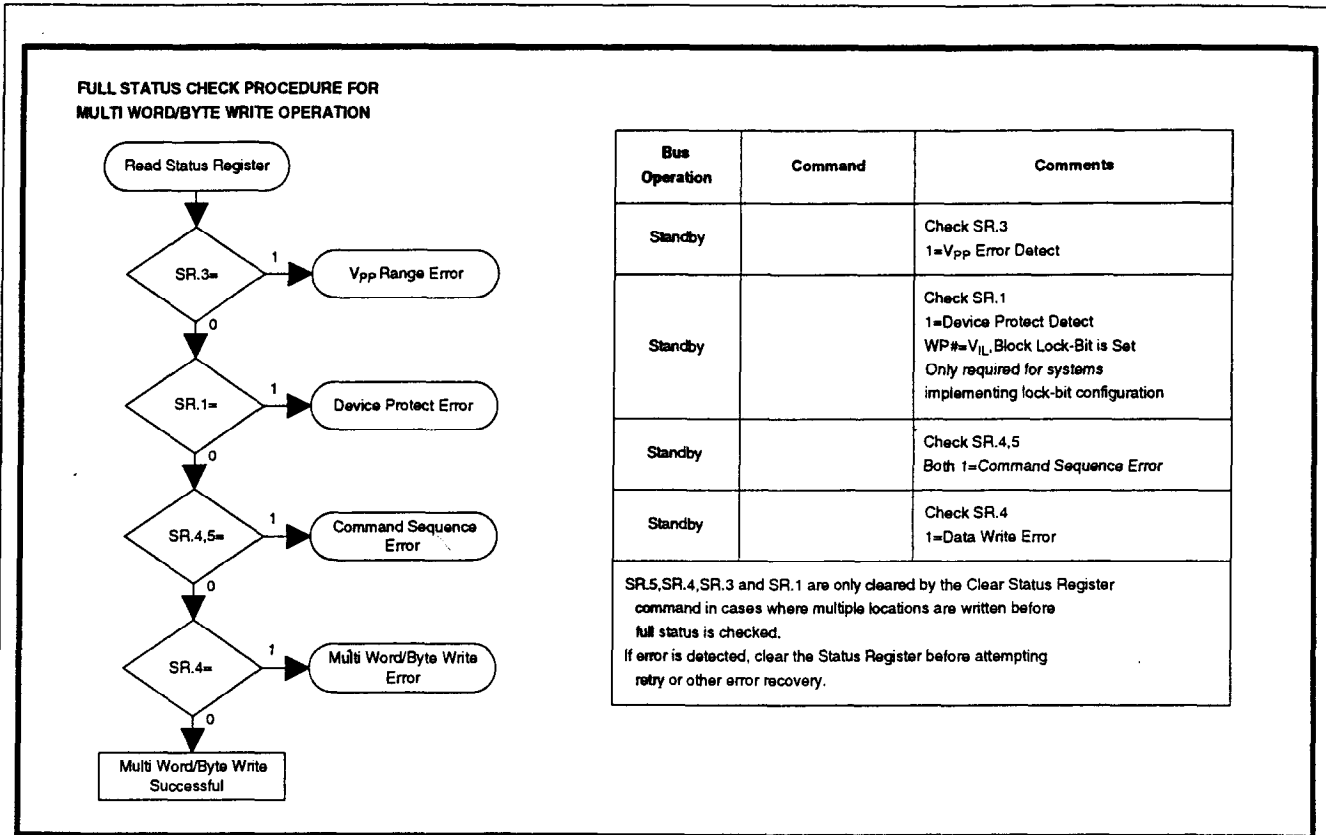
FULL STATUS CHECK PROCEDURE FOR MULTI WORD/BYTE WRITE OPERATION

Read Status Register

SR.3=

1

$V_{PP}$ Range Error

0

SR.1=

1

Device Protect Error

0

SR.4,5=

1

Command Sequence Error

0

SR.4=

1

Multi Word/Byte Write Error

0

Multi Word/Byte Write Successful

| Bus Operation | Command | Comments |
|---|---|---|
| Standby | | Check SR.3<br>1=$V_{PP}$ Error Detect |
| Standby | | Check SR.1<br>1=Device Protect Detect<br>WP#=$V_{IL}$, Block Lock-Bit is Set<br>Only required for systems implementing lock-bit configuration |
| Standby | | Check SR.4,5<br>Both 1=Command Sequence Error |
| Standby | | Check SR.4<br>1=Data Write Error |

SR.5,SR.4,SR.3 and SR.1 are only cleared by the Clear Status Register command in cases where multiple locations are written before full status is checked.
If error is detected, clear the Status Register before attempting retry or other error recovery.